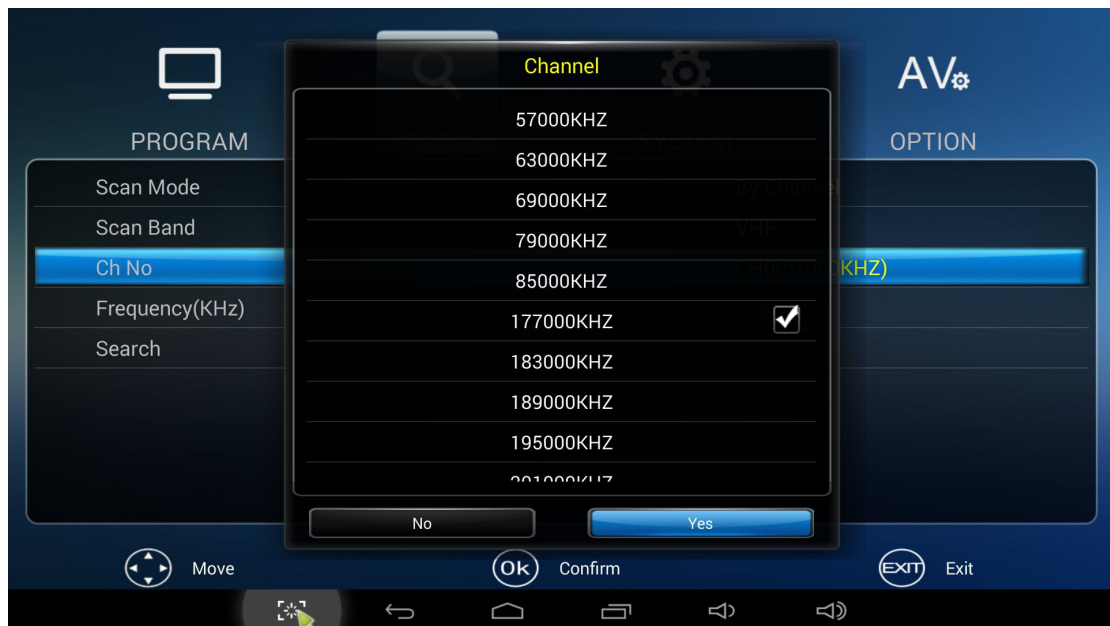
PROGRAM

AV

OPTION

Scan Mode

Scan Band

Ch No

Frequency(KHz)

Search

Channel

57000KHZ

63000KHZ

69000KHZ

79000KHZ

85000KHZ

177000KHZ

183000KHZ

189000KHZ

195000KHZ

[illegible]

No

Yes

KHZ)

Move

OK Confirm

EXIT Exit